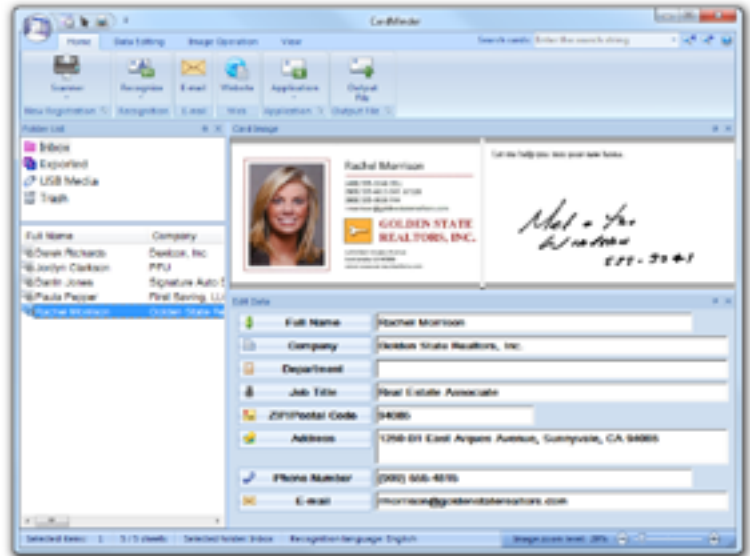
CardMinder

Home Data Editing Image Operation View

Search cards: Enter the search string

Scanner Recognize E-mail Website Application Output File

Menu Registration Recognition E-mail Web Application Output File

Folder List

Inbox
Exported
USB Media
Trash

| Full Name | Company |
|---|---|
| Derek Richards | Dexbon, Inc |
| Jocelyn Clarkson | PFU |
| Darin Jones | Signature Auto S |
| Paula Pepper | First Saving, LL |
| Rachel Morrison | Golden State Re |

Card Image

Rachel Morrison

GOLDEN STATE REALTORS, INC.

Let me help you into your new home.

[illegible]

Edit Data

| | |
|---|---|
| Full Name | Rachel Morrison |
| Company | Golden State Realtors, Inc. |
| Department | |
| Job Title | Real Estate Associate |
| ZIP/Postal Code | 94086 |
| Address | 1250-B1 East Arques Avenue, Sunnyvale, CA 94086 |
| Phone Number | (000) 555-4016 |
| E-mail | rmorrison@goldenstaterealtors.com |

Selected items: 1 5 / 5 sheets Selected folder: Inbox Recognition language: English Image zoom level: 39%